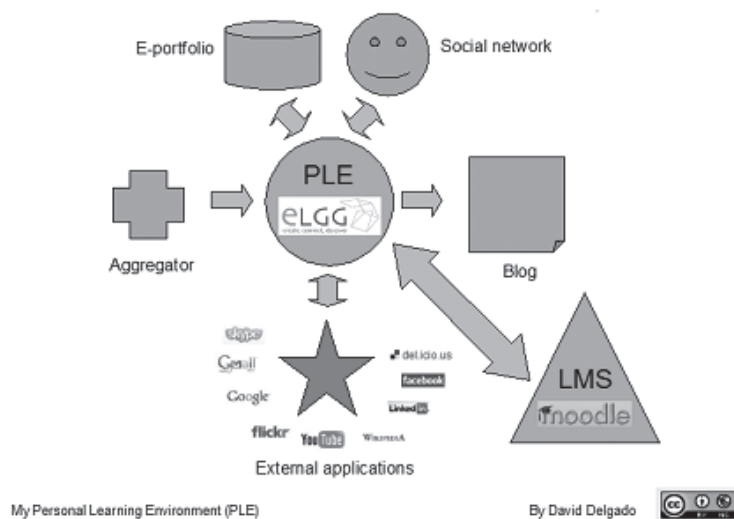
E-portfolio

Social network

PLE

eLGG

create, connect, discover

Aggregator

Blog

skype

Gmail

Google

flickr

YouTube

del.icio.us

facebook

Linked in

Wikipedia

LMS

moodle

External applications

My Personal Learning Environment (PLE)

By David Delgado